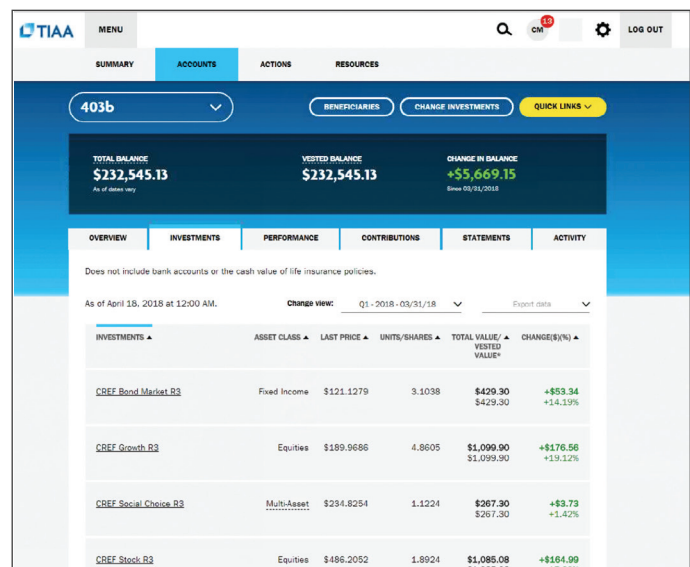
TIAA MENU CM 13 LOG OUT

SUMMARY ACCOUNTS ACTIONS RESOURCES

403b

BENEFICIARIES CHANGE INVESTMENTS QUICK LINKS

TOTAL BALANCE
$232,545.13
As of dates vary

VESTED BALANCE
$232,545.13

CHANGE IN BALANCE
+$5,669.15
Since 03/31/2018

OVERVIEW INVESTMENTS PERFORMANCE CONTRIBUTIONS STATEMENTS ACTIVITY

Does not include bank accounts or the cash value of life insurance policies.

As of April 18, 2018 at 12:00 AM.

Change view: Q1 - 2018 - 03/31/18

Export data

| INVESTMENTS ▲ | ASSET CLASS ▲ | LAST PRICE ▲ | UNITS/SHARES ▲ | TOTAL VALUE/ ▲ VESTED VALUE* | CHANGE($)(%) ▲ |
|---|---|---|---|---|---|
| CREF Bond Market R3 | Fixed Income | $121.1279 | 3.1038 | $429.30 $429.30 | +$53.34 +14.19% |
| CREF Growth R3 | Equities | $189.9686 | 4.8605 | $1,099.90 $1,099.90 | +$176.56 +19.12% |
| CREF Social Choice R3 | Multi-Asset | $234.8254 | 1.1224 | $267.30 $267.30 | +$3.73 +1.42% |
| CREF Stock R3 | Equities | $486.2052 | 1.8924 | $1,085.08 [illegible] | +$164.99 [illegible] |